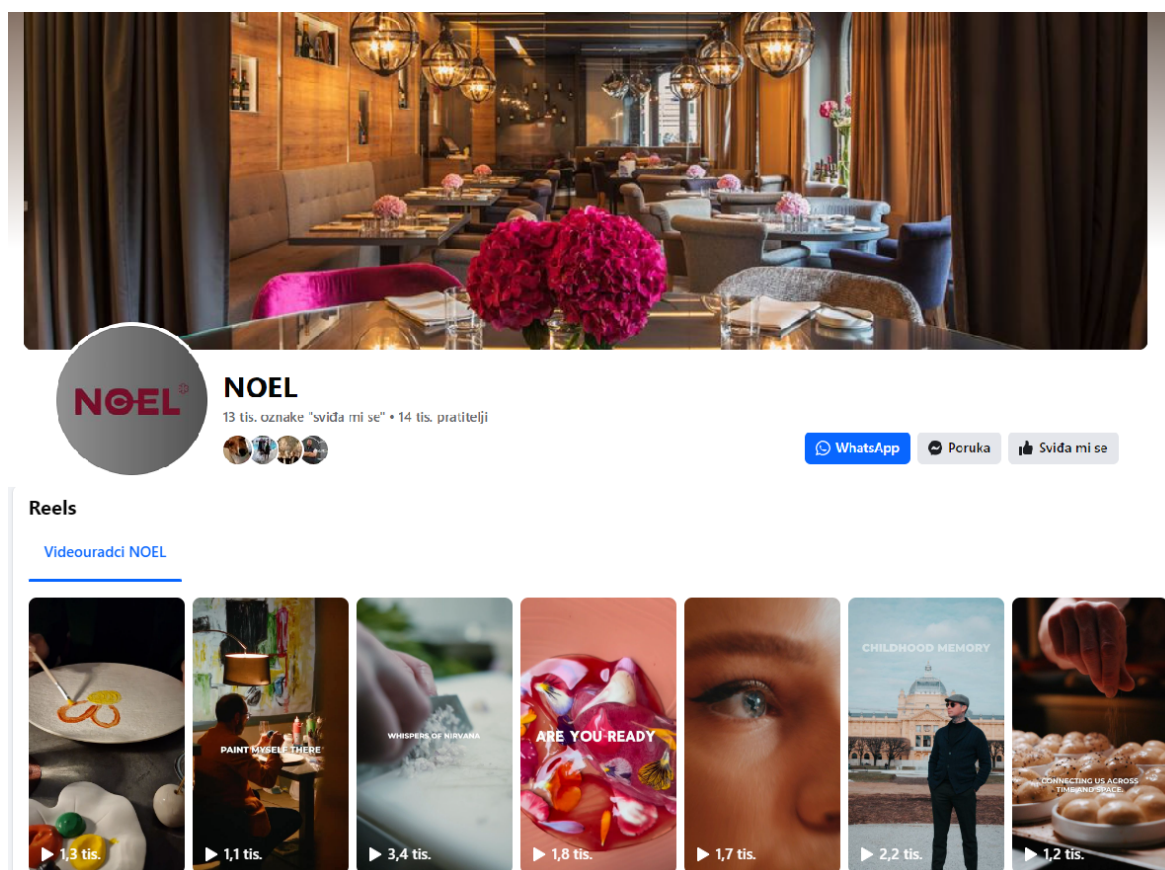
NOEL

NOEL
13 tis. oznake "sviđa mi se" • 14 tis. pratitelji

WhatsApp
Poruka
Sviđa mi se

Reels

Videouradci NOEL

1,3 tis.

PAINT MYSELF THERE
1,1 tis.

WHISPERS OF NIRVANA
3,4 tis.

ARE YOU READY
1,8 tis.

1,7 tis.

CHILDHOOD MEMORY
2,2 tis.

CONNECTING US ACROSS TIME AND SPACE.
1,2 tis.